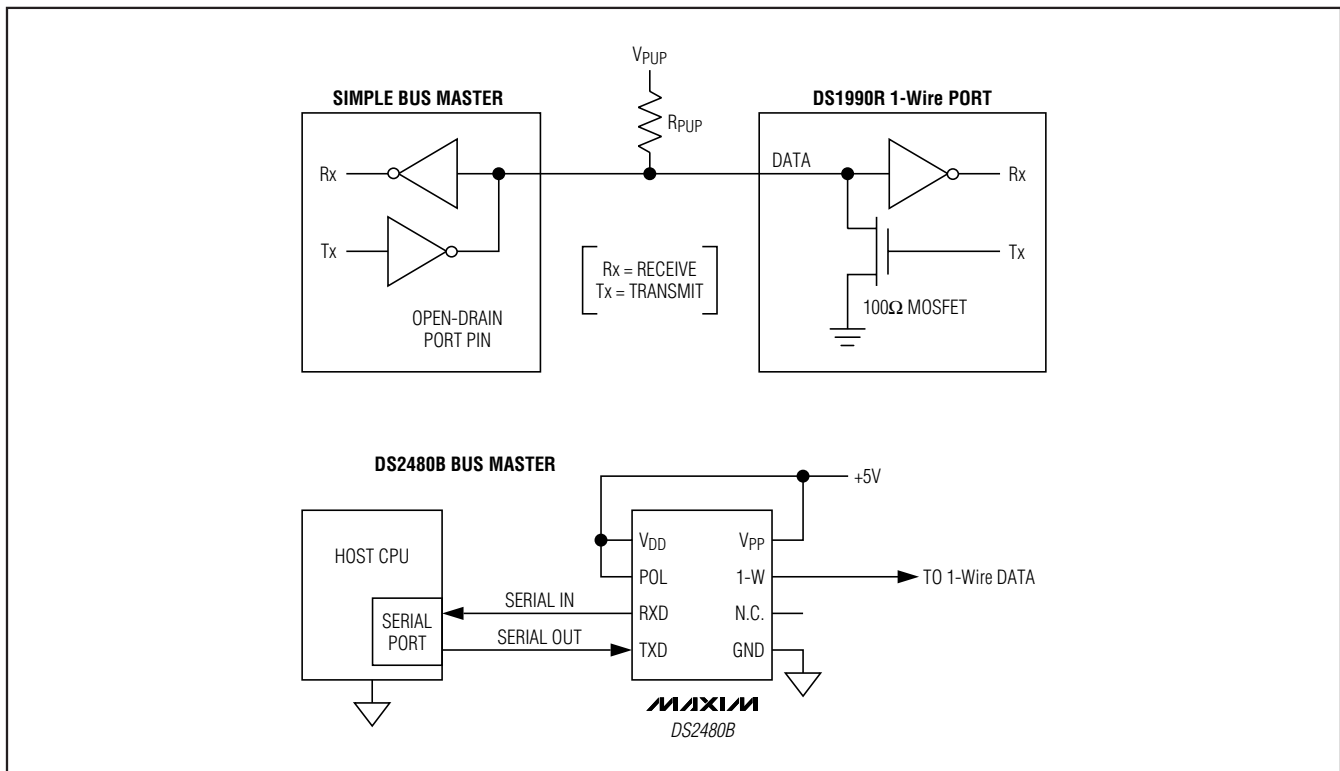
$V_{PUP}$

SIMPLE BUS MASTER

$R_{PUP}$

DS1990R 1-Wire PORT

Rx

DATA

Rx

Tx

Rx = RECEIVE
Tx = TRANSMIT

Tx

OPEN-DRAIN
PORT PIN

100Ω MOSFET

DS2480B BUS MASTER

+5V

HOST CPU

$V_{DD}$

$V_{PP}$

POL

1-W

TO 1-Wire DATA

SERIAL IN

RXD

N.C.

SERIAL
PORT

SERIAL OUT

TXD

GND

MAXIM

DS2480B